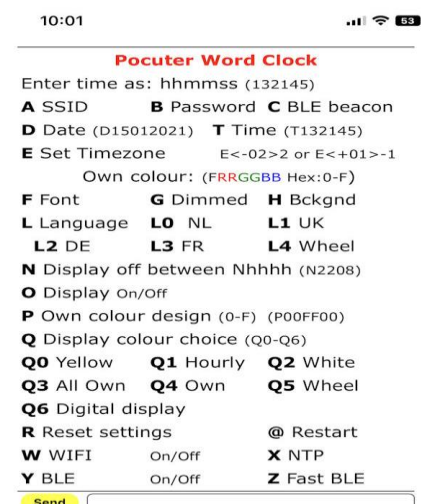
10:01 53

Pocuter Word Clock
Enter time as: hhmmss (132145)
A SSID B Password C BLE beacon
D Date (D15012021) T Time (T132145)
E Set Timezone E<-02>2 or E<+01>-1
Own colour: (FRRGGBB Hex:0-F)
F Font G Dimmed H Bckgnd
L Language L0 NL L1 UK
L2 DE L3 FR L4 Wheel
N Display off between Nhhhh (N2208)
O Display On/Off
P Own colour design (0-F) (P00FF00)
Q Display colour choice (Q0-Q6)
Q0 Yellow Q1 Hourly Q2 White
Q3 All Own Q4 Own Q5 Wheel
Q6 Digital display
R Reset settings @ Restart
W WIFI On/Off X NTP
Y BLE On/Off Z Fast BLE
Send